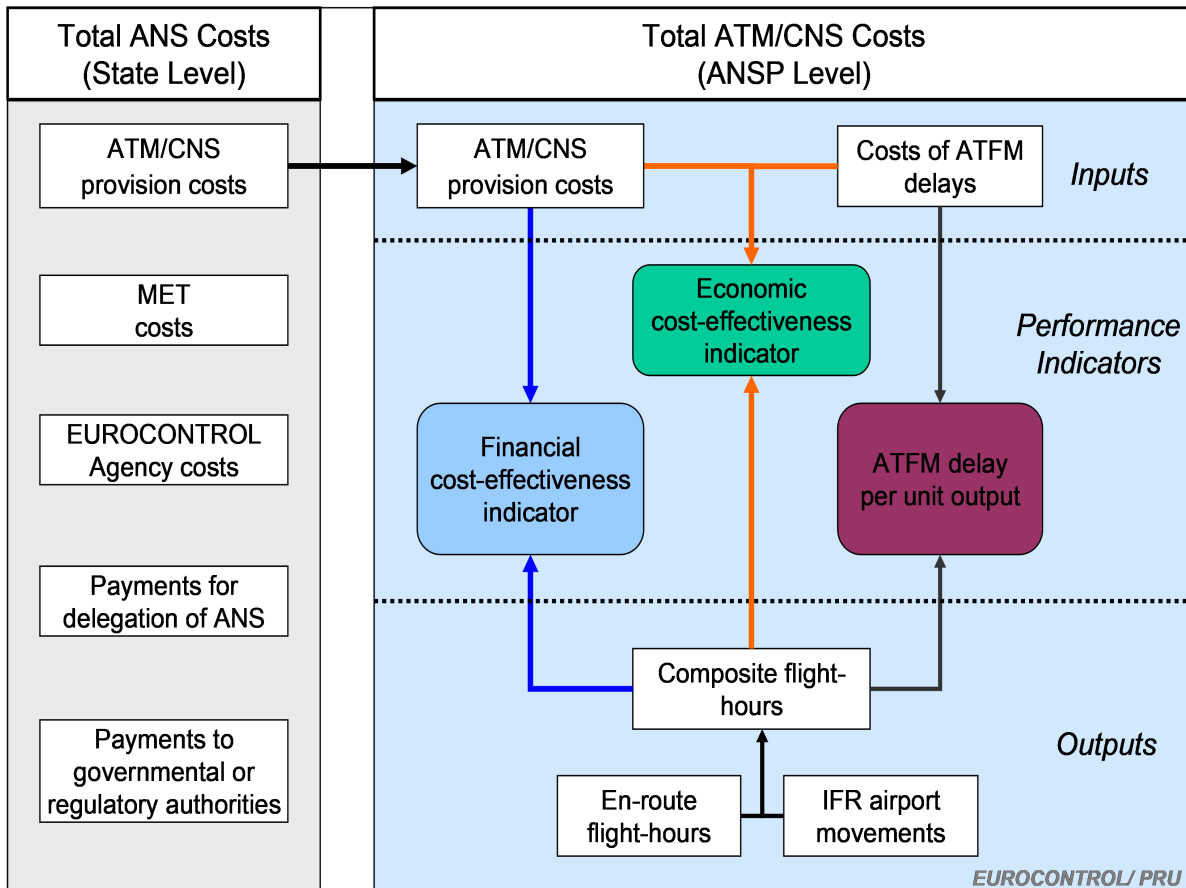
Total ANS Costs
(State Level)

ATM/CNS provision costs

MET costs

EUROCONTROL Agency costs

Payments for delegation of ANS

Payments to governmental or regulatory authorities

Total ATM/CNS Costs
(ANSP Level)

ATM/CNS provision costs

Costs of ATFM delays

Inputs

Economic cost-effectiveness indicator

Performance Indicators

Financial cost-effectiveness indicator

ATFM delay per unit output

Composite flight-hours

Outputs

En-route flight-hours

IFR airport movements

EUROCONTROL/ PRU